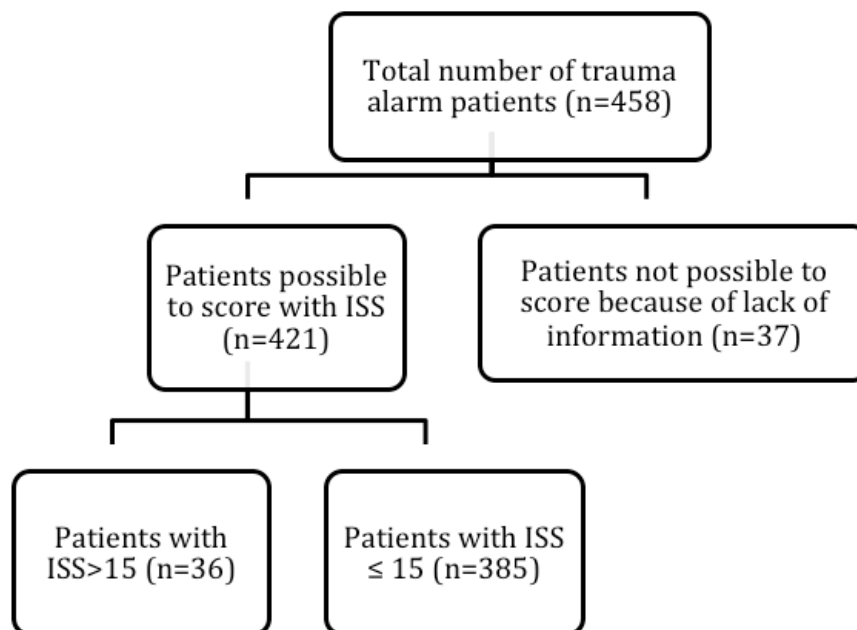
Total number of trauma alarm patients (n=458)

Patients possible to score with ISS (n=421)

Patients not possible to score because of lack of information (n=37)

Patients with ISS>15 (n=36)

Patients with ISS ≤ 15 (n=385)